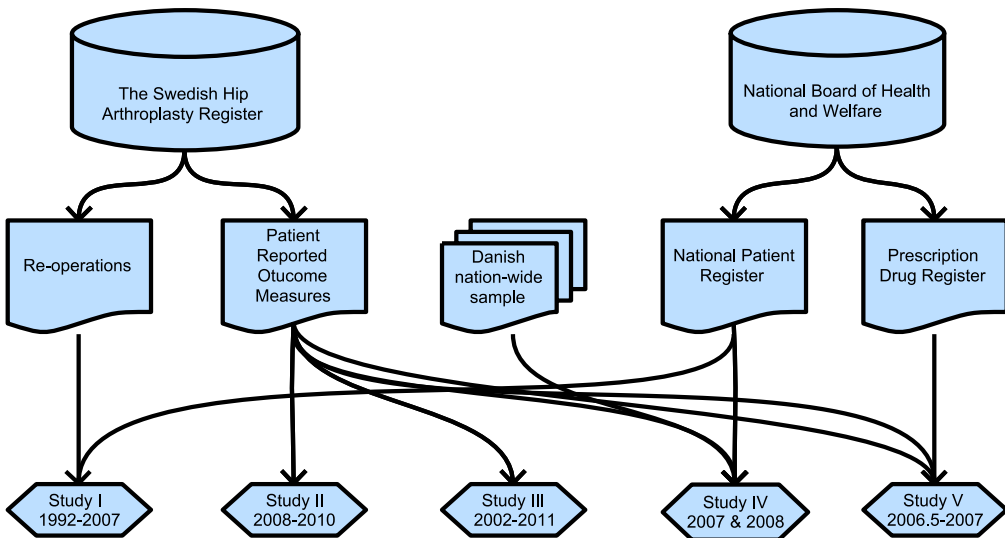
The Swedish Hip Arthroplasty Register

National Board of Health and Welfare

Re-operations

Patient Reported Otucome Measures

Danish nation-wide sample

National Patient Register

Prescription Drug Register

Study I
1992-2007

Study II
2008-2010

Study III
2002-2011

Study IV
2007 & 2008

Study V
2006.5-2007